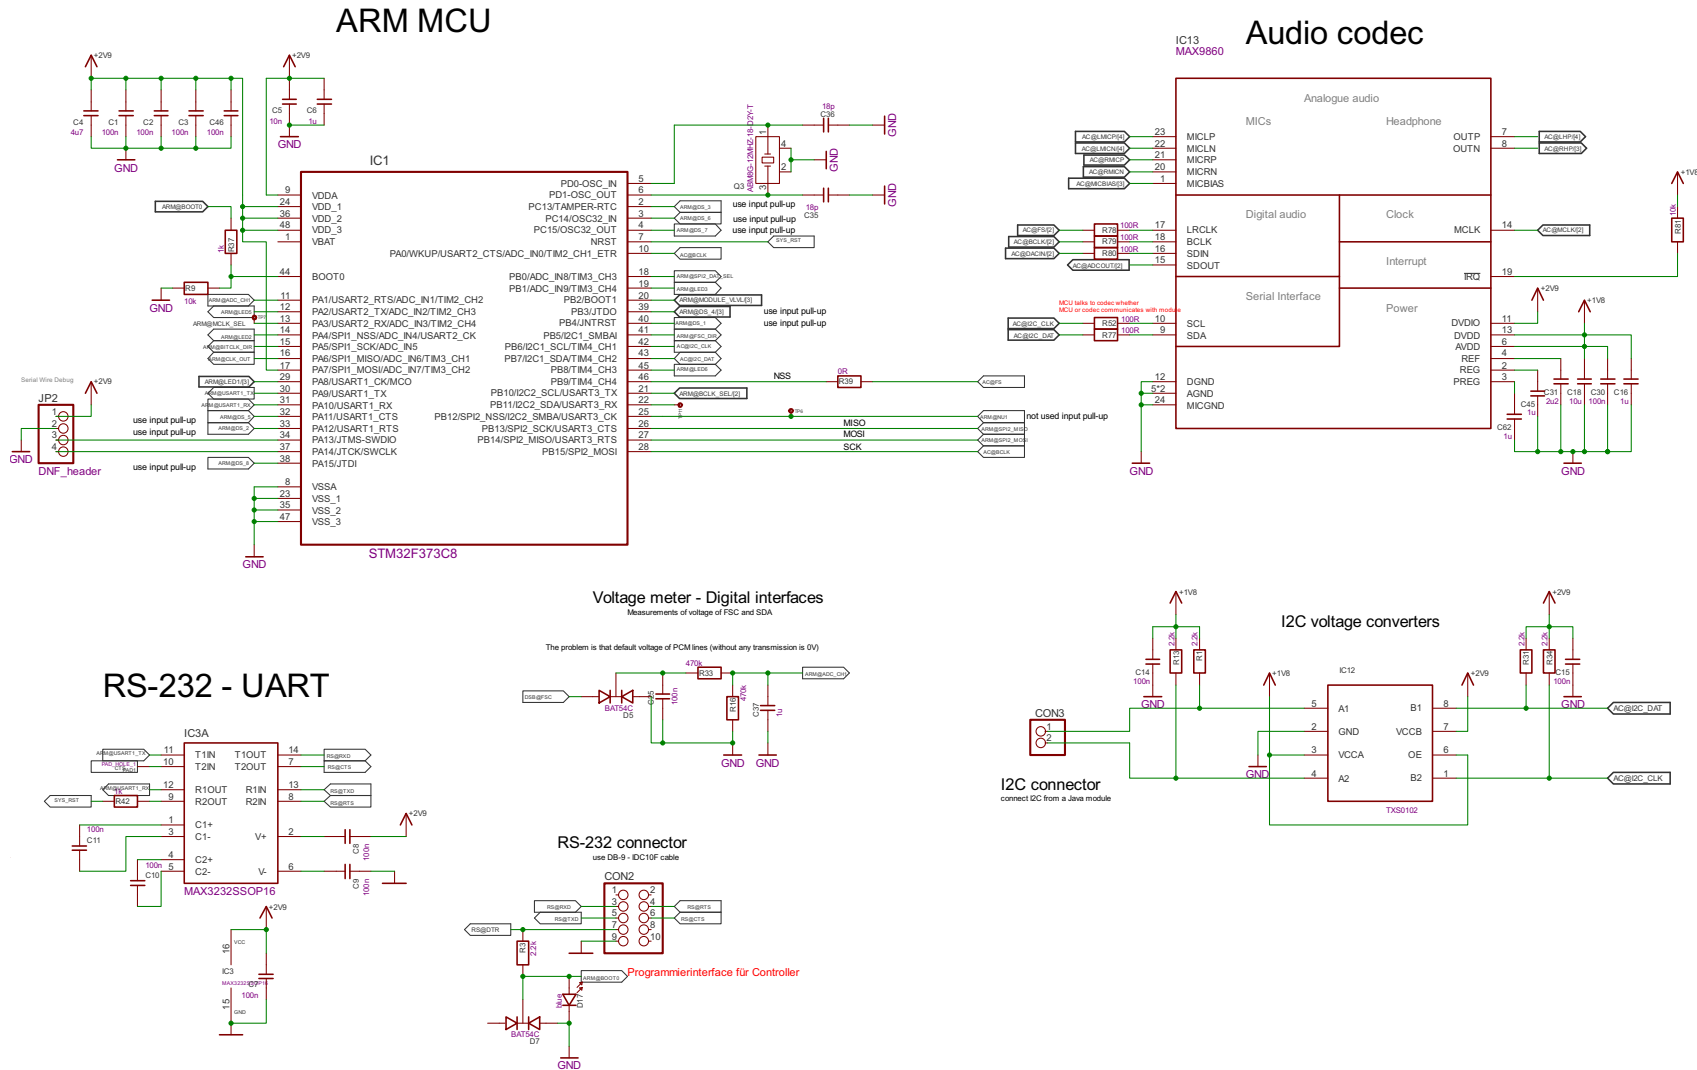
ARM MCU

Audio codec

IC13
MAX9860

+2V9
+2V9
C4 4u7
C1 100n
C2 100n
C3 100n
C46 100n
GND
C5 10n
C6 1u
GND

IC1

VDDA
VDD_1
VDD_2
VDD_3
VBAT
BOOT0
PA1/USART2_RTS/ADC_IN1/TIM2_CH2
PA2/USART2_TX/ADC_IN2/TIM2_CH3
PA3/USART2_RX/ADC_IN3/TIM2_CH4
PA4/SPI1_NSS/ADC_IN4/USART2_CK
PA5/SPI1_SCK/ADC_IN5
PA6/SPI1_MISO/ADC_IN6/TIM3_CH1
PA7/SPI1_MOSI/ADC_IN7/TIM3_CH2
PA8/USART1_CK/MCO
PA9/USART1_TX
PA10/USART1_RX
PA11/USART1_CTS
PA12/USART1_RTS
PA13/JTMS-SWDIO
PA14/JTCK/SWCLK
PA15/JTDI
VSSA
VSS_1
VSS_2
VSS_3

PD0-OSC_IN
PD1-OSC_OUT
PC13/TAMPER-RTC
PC14/OSC32_IN
PC15/OSC32_OUT
NRST
PA0/WKUP/USART2_CTS/ADC_IN0/TIM2_CH1_ETR
PB0/ADC_IN8/TIM3_CH3
PB1/ADC_IN9/TIM3_CH4
PB2/BOOT1
PB3/JTDO
PB4/JNTRST
PB5/I2C1_SMBAI
PB6/I2C1_SCL/TIM4_CH1
PB7/I2C1_SDA/TIM4_CH2
PB8/TIM4_CH3
PB9/TIM4_CH4
PB10/I2C2_SCL/USART3_TX
PB11/I2C2_SDA/USART3_RX
PB12/SPI2_NSS/I2C2_SMBA/USART3_CK
PB13/SPI2_SCK/USART3_CTS
PB14/SPI2_MISO/USART3_RTS
PB15/SPI2_MOSI

STM32F373C8

ARM@BOOT0
R37 1k
R9 10k
GND
Serial Wire Debug
JP2
GND
DNF_header
+2V9
use input pull-up
use input pull-up
use input pull-up
GND

18p C36
ABM8G-12MHZ-18-D2Y-T
Q3
GND
GND
18p C35
use input pull-up
use input pull-up
use input pull-up
SYS_RST
use input pull-up
use input pull-up
NSS
0R R39
MISO
MOSI
SCK
not used input pull-up

Analogue audio
MICs
Headphone
MICLP
MICLN
MICRP
MICRN
MICBIAS
OUTP
OUTN
Digital audio
Clock
LRCLK
BCLK
SDIN
SDOUT
MCLK
Interrupt
IRQ
Serial Interface
Power
SCL
SDA
DVDIO
DVDD
AVDD
REF
REG
PREG
DGND
AGND
MICGND
MCU talks to codec whether
MCU or codec communicates with module
R78 100R
R79 100R
R80 100R
R52 100R
R77 100R
+1V8
R81 10k
+2V9
+1V8
C45 1u
C31 2u2
C18 10u
C30 100n
C16 1u
C62 1u
GND
GND

Voltage meter - Digital interfaces
Measurements of voltage of FSC and SDA
The problem is that default voltage of PCM lines (without any transmission is 0V)
470k R33
DSB@FSC
BAT54C D5
100n
R10 470k
C37 1u
ARM@ADC_CH
GND
GND

RS-232 - UART
IC3A
T1IN
T2IN
R1OUT
R2OUT
C1+
C1-
C2+
C2-
T1OUT
T2OUT
R1IN
R2IN
V+
V-
MAX3232SSOP16
SYS_RST
R42 1k
100n C11
100n C10
C8 100n
C9 100n
+2V9
RS@RXD
RS@CTS
RS@TXD
RS@RTS

+2V9
IC3
VCC
GND
100n

RS-232 connector
use DB-9 - IDC10F cable
CON2
RS@RXD
RS@TXD
RS@RTS
RS@CTS
RS@DTR
R3 2.2k
ARM@BOOT0
Programmierinterface für Controller
BAT54C D7
GND

I2C voltage converters
+1V8
C14 100n
R13 2.2k
R1 2.2k
GND
CON3
I2C connector
connect I2C from a Java module
+1V8
IC12
A1
GND
VCCA
A2
B1
VCCB
OE
B2
TXS0102
GND
+2V9
+2V9
R31 2.2k
R34 2.2k
C15 100n
GND
AC@I2C_DAT
AC@I2C_CLK